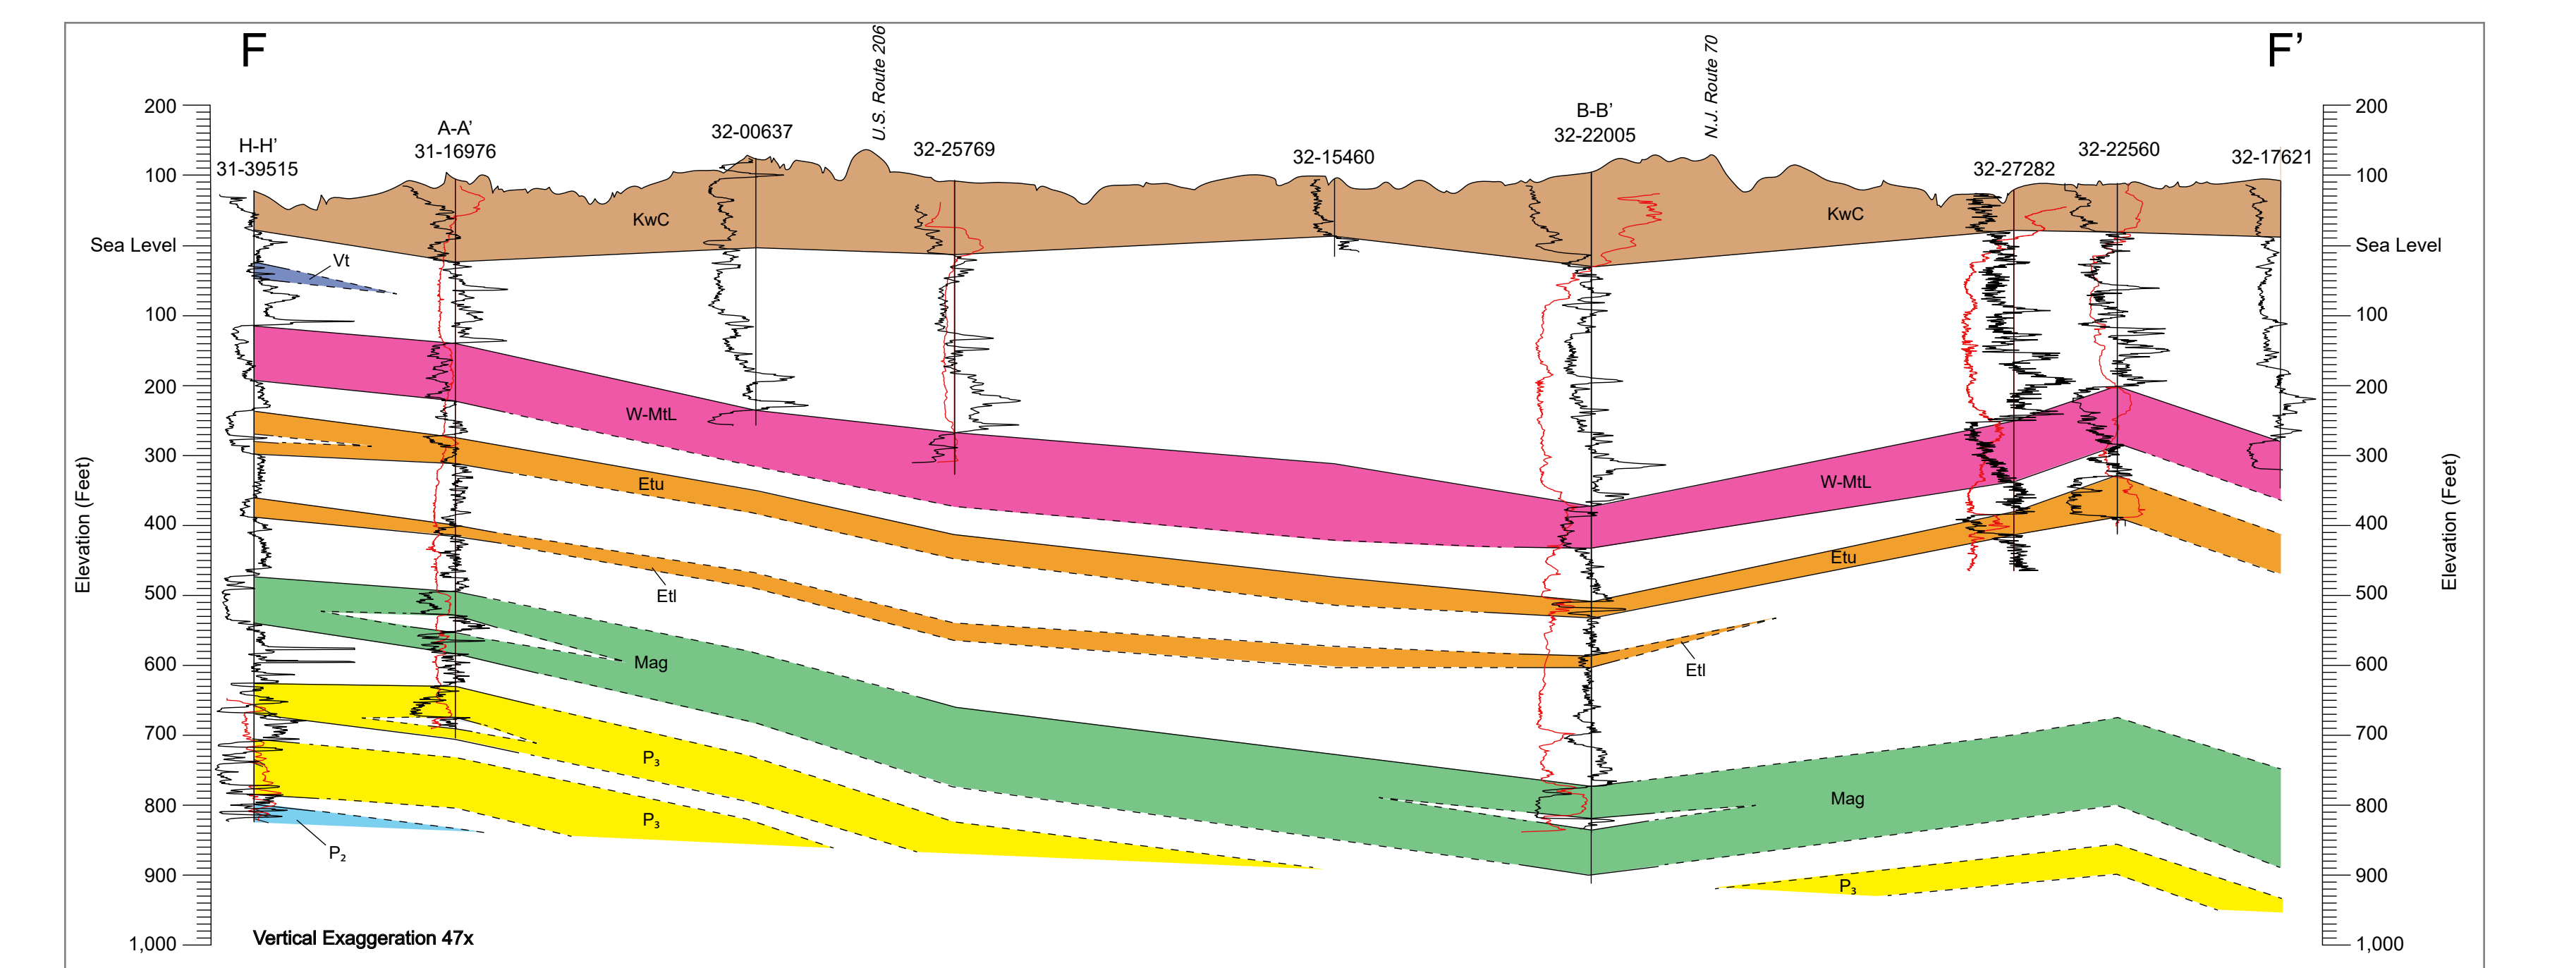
F

F'

U.S. Route 206

N.J. Route 70

H-H'
31-39515

A-A'
31-16976

32-00637

32-25769

32-15460

B-B'
32-22005

32-27282

32-22560

32-17621

200
100
Sea Level
100
200
300
400
500
600
700
800
900
1,000

Elevation (Feet)

200
100
Sea Level
100
200
300
400
500
600
700
800
900
1,000

Elevation (Feet)

KwC

KwC

Vt

W-MtL

W-MtL

Etu

Etu

Etl

Etl

Mag

Mag

$P_3$

$P_3$

$P_3$

$P_2$

Vertical Exaggeration 47x